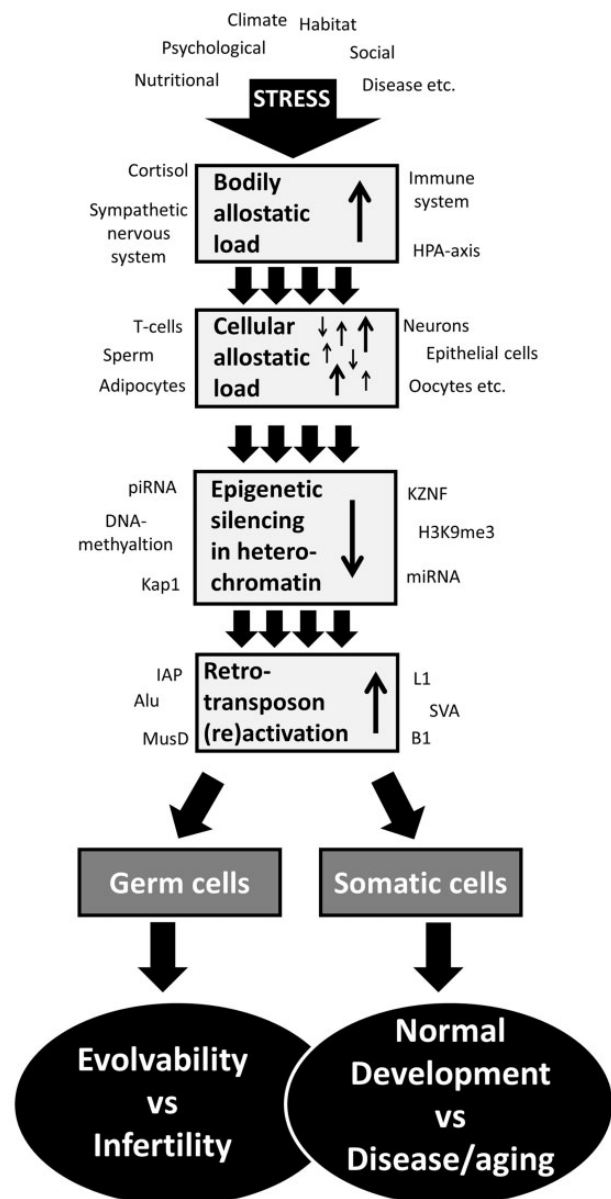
Climate Habitat
Psychological Social
Nutritional Disease etc.
STRESS

Cortisol
Sympathetic nervous system
Bodily allostatic load
Immune system
HPA-axis

T-cells
Sperm
Adipocytes
Cellular allostatic load
Neurons
Epithelial cells
Oocytes etc.

piRNA
DNA-methyaltion
Kap1
Epigenetic silencing in hetero-chromatin
KZNF
H3K9me3
miRNA

IAP
Alu
MusD
Retro-transposon (re)activation
L1
SVA
B1

Germ cells
Somatic cells

Evolvability vs Infertility
Normal Development vs Disease/aging